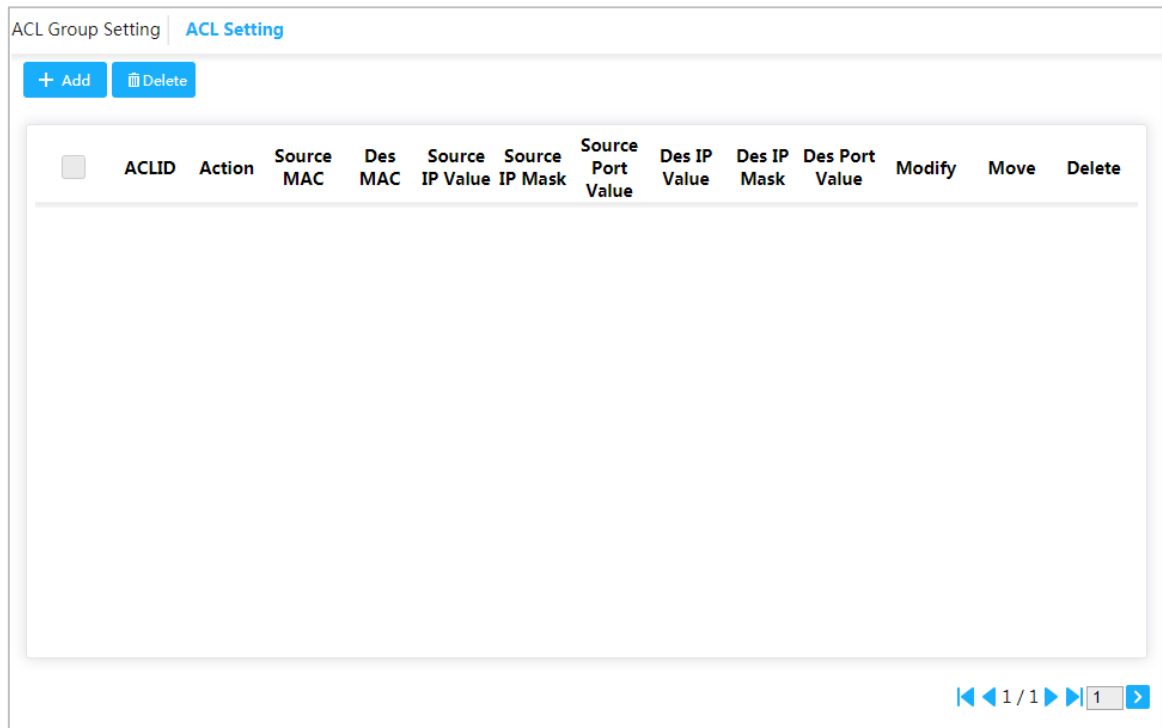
ACL Group Setting ACL Setting

+ Add  Delete

|  | ACLID | Action | Source MAC | Des MAC | Source IP Value | Source IP Mask | Source Port Value | Des IP Value | Des IP Mask | Des Port Value | Modify | Move | Delete |
|---|---|---|---|---|---|---|---|---|---|---|---|---|---|

1 / 1  1